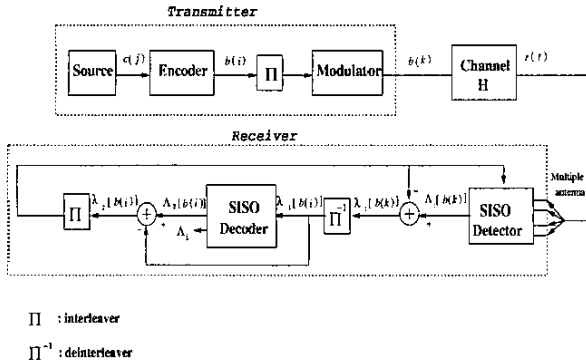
Transmitter

Source $c(j)$ Encoder $b(i)$ $\Pi$ Modulator $b(k)$ Channel H $r(t)$

Receiver

$\Pi$ $\lambda_2[b(i)]$ $\Lambda_2[b(i)]$ SISO Decoder $\Lambda_1$ $\lambda_1[b(i)]$ $\Pi^{-1}$ $\lambda_1[b(k)]$ $\Lambda[b(k)]$ SISO Detector Multiple antenna

$\Pi$ : interleaver

$\Pi^{-1}$ : deinterleaver